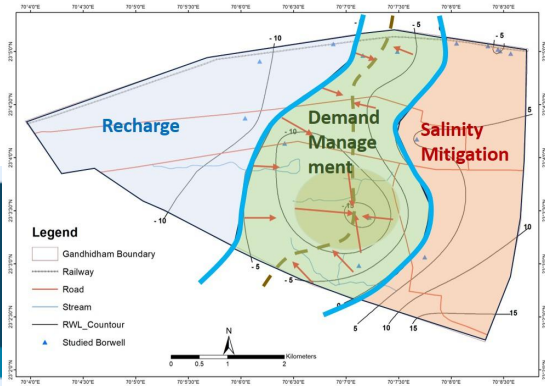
70°4'0"E 70°4'30"E 70°5'0"E 70°5'30"E 70°6'0"E 70°6'30"E 70°7'0"E 70°7'30"E 70°8'0"E 70°8'30"E

23°5'0"N 23°4'30"N 23°4'0"N 23°3'30"N 23°3'0"N 23°2'30"N

-10
-5
-5
5
-10
-10
-5
-5
0
5
10
15
10
15

Recharge

Demand Management

Salinity Mitigation

Legend
Gandhidham Boundary
Railway
Road
Stream
RWL_Countour
Studied Borwell

N

Kilometers
0 0.5 1 2

70°4'0"E 70°4'30"E 70°5'0"E 70°5'30"E 70°6'0"E 70°6'30"E 70°7'0"E 70°7'30"E 70°8'0"E 70°8'30"E